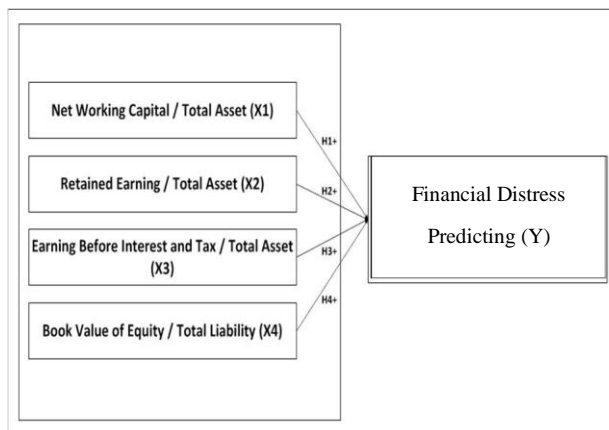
Net Working Capital / Total Asset (X1)

Retained Earning / Total Asset (X2)

Earning Before Interest and Tax / Total Asset (X3)

Book Value of Equity / Total Liability (X4)

H1+

H2+

H3+

H4+

Financial Distress Predicting (Y)